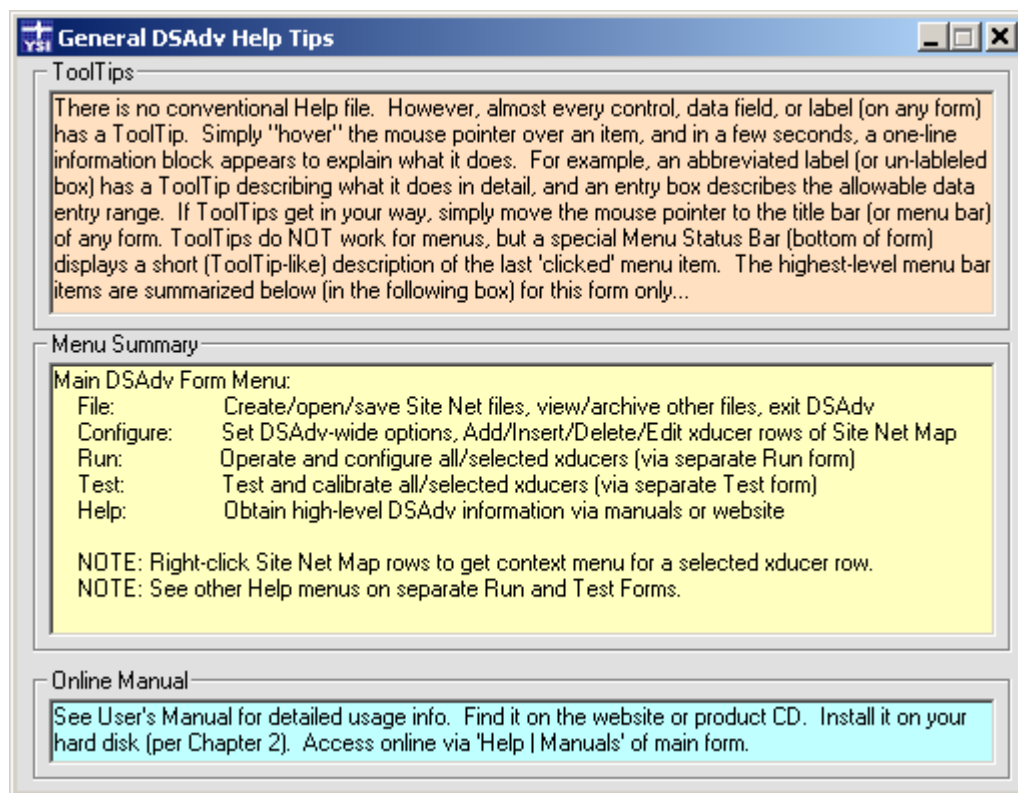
YSI General DSAdv Help Tips

ToolTips

There is no conventional Help file. However, almost every control, data field, or label (on any form) has a ToolTip. Simply "hover" the mouse pointer over an item, and in a few seconds, a one-line information block appears to explain what it does. For example, an abbreviated label (or un-lableled box) has a ToolTip describing what it does in detail, and an entry box describes the allowable data entry range. If ToolTips get in your way, simply move the mouse pointer to the title bar (or menu bar) of any form. ToolTips do NOT work for menus, but a special Menu Status Bar (bottom of form) displays a short (ToolTip-like) description of the last 'clicked' menu item. The highest-level menu bar items are summarized below (in the following box) for this form only...

Menu Summary

Main DSAdv Form Menu:
File: Create/open/save Site Net files, view/archive other files, exit DSAdv
Configure: Set DSAdv-wide options, Add/Insert/Delete/Edit xducer rows of Site Net Map
Run: Operate and configure all/selected xducers (via separate Run form)
Test: Test and calibrate all/selected xducers (via separate Test form)
Help: Obtain high-level DSAdv information via manuals or website

NOTE: Right-click Site Net Map rows to get context menu for a selected xducer row.
NOTE: See other Help menus on separate Run and Test Forms.

Online Manual

See User's Manual for detailed usage info. Find it on the website or product CD. Install it on your hard disk (per Chapter 2). Access online via 'Help | Manuals' of main form.